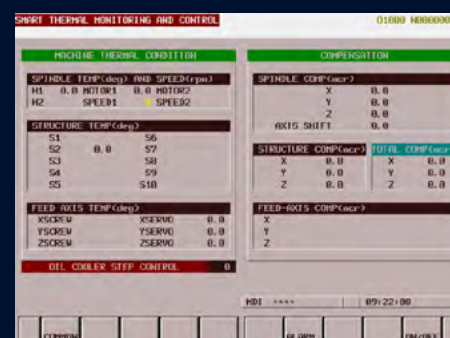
SMART THERMAL MONITORING AND CONTROL
O1000 N000000

MACHINE THERMAL CONDITION

SPINDLE TEMP(deg) AND SPEED(rpm)
H1 0.0 MOTOR1 0.0 MOTOR2
H2 SPEED1 SPEED2

STRUCTURE TEMP(deg)
S1 S6
S2 0.0 S7
S3 S8
S4 S9
S5 S10

FEED AXIS TEMP(deg)
XSCREW XSERVO 0.0
YSCREW YSERVO 0.0
ZSCREW ZSERVO 0.0

OIL COOLER STEP CONTROL 0

COMPENSATION

SPINDLE COMP(mcr)
X 0.0
Y 0.0
Z 0.0
AXIS SHIFT 0.0

STRUCTURE COMP(mcr)
X 0.0
Y 0.0
Z 0.0

TOTAL COMP(
X 0.0
Y 0.0
Z 0.0

FEED-AXIS COMP(mcr)
X
Y
Z

MDI ****
09:22:00

COMMON
ALARM
ON/OFF